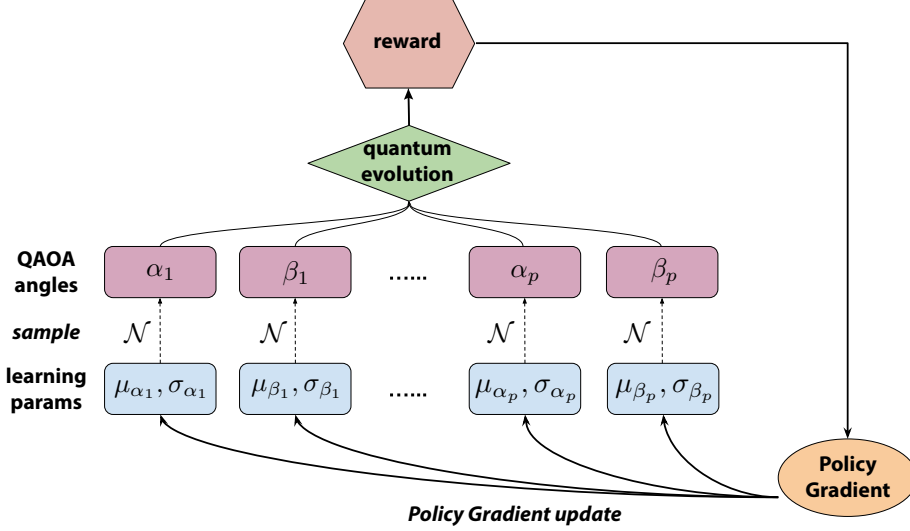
reward

quantum evolution

QAOA angles

$\alpha_1$

$\beta_1$

......

$\alpha_p$

$\beta_p$

sample

$\mathcal{N}$

$\mathcal{N}$

$\mathcal{N}$

$\mathcal{N}$

learning params

$\mu_{\alpha_1}, \sigma_{\alpha_1}$

$\mu_{\beta_1}, \sigma_{\beta_1}$

......

$\mu_{\alpha_p}, \sigma_{\alpha_p}$

$\mu_{\beta_p}, \sigma_{\beta_p}$

Policy Gradient

Policy Gradient update